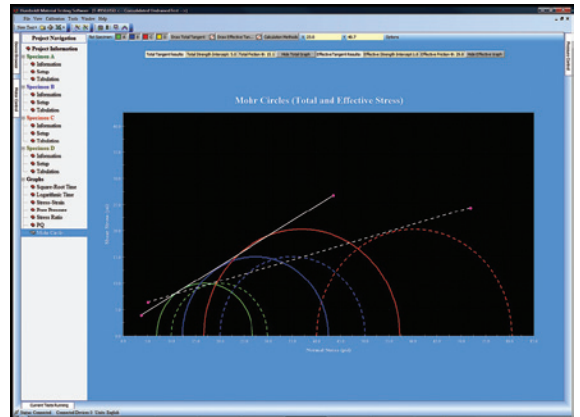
File View Calibration Tools Window Help

Project Navigation

Project Information

Specimen A

Information

Setup

Tabulation

Specimen B

Information

Setup

Tabulation

Specimen C

Information

Setup

Tabulation

Specimen D

Information

Setup

Tabulation

Graphs

Square-Root Time

Logarithmic Time

Stress-Strain

Pore Pressure

Stress Ratio

PQ

Mohr Circles

Mohr Circles (Total and Effective Stress)

Current Tests Running

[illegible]